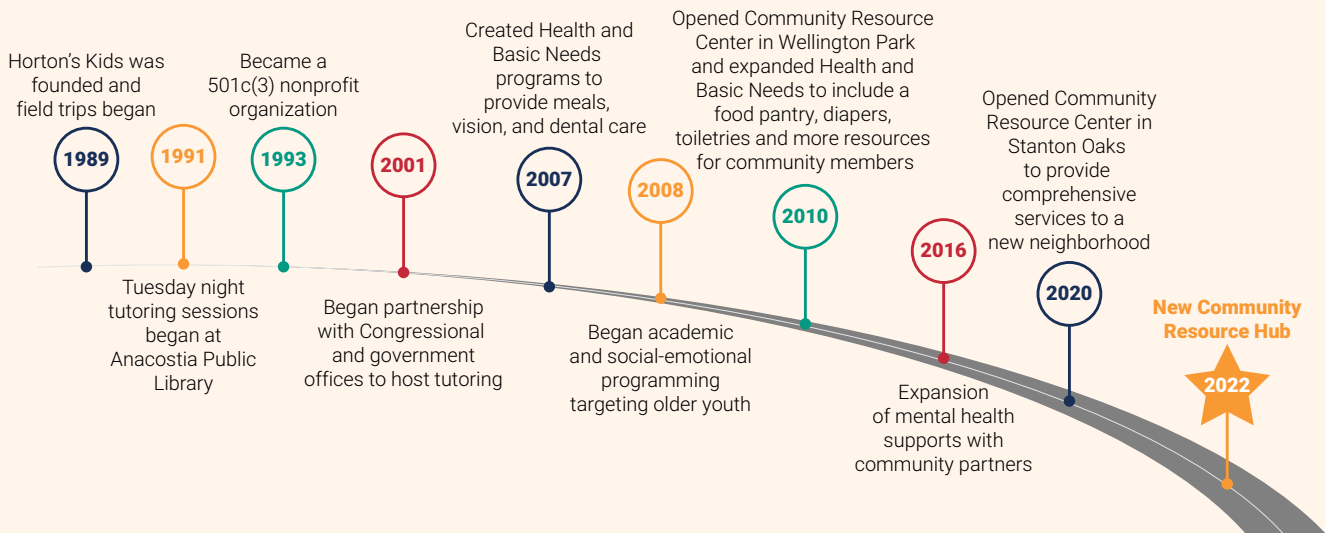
Horton's Kids was founded and field trips began

1989

1991

Tuesday night tutoring sessions began at Anacostia Public Library

Became a 501c(3) nonprofit organization

1993

2001

Began partnership with Congressional and government offices to host tutoring

Created Health and Basic Needs programs to provide meals, vision, and dental care

2007

2008

Began academic and social-emotional programming targeting older youth

Opened Community Resource Center in Wellington Park and expanded Health and Basic Needs to include a food pantry, diapers, toiletries and more resources for community members

2010

2016

Expansion of mental health supports with community partners

Opened Community Resource Center in Stanton Oaks to provide comprehensive services to a new neighborhood

2020

New Community Resource Hub

2022